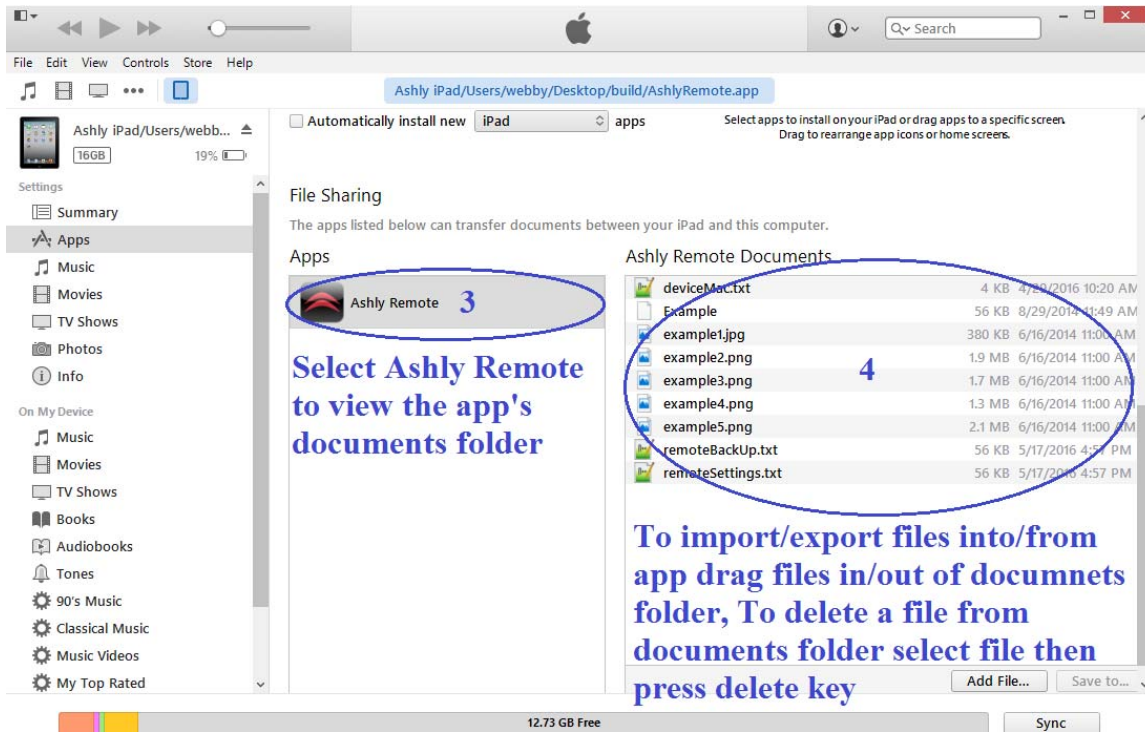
Search

File Edit View Controls Store Help

Ashly iPad/Users/webby/Desktop/build/AshlyRemote.app

Ashly iPad/Users/webb...
16GB 19%

Settings
Summary
Apps
Music
Movies
TV Shows
Photos
Info

On My Device
Music
Movies
TV Shows
Books
Audiobooks
Tones
90's Music
Classical Music
Music Videos
My Top Rated

Automatically install new iPad apps

Select apps to install on your iPad or drag apps to a specific screen.
Drag to rearrange app icons or home screens.

File Sharing

The apps listed below can transfer documents between your iPad and this computer.

Apps

Ashly Remote 3

Select Ashly Remote to view the app's documents folder

Ashly Remote Documents

| | | |
|---|---|---|
| deviceMac.txt | 4 KB | 4/29/2016 10:20 AM |
| Example | 56 KB | 8/29/2014 11:49 AM |
| example1.jpg | 380 KB | 6/16/2014 11:00 AM |
| example2.png | 1.9 MB | 6/16/2014 11:00 AM |
| example3.png | 1.7 MB | 6/16/2014 11:00 AM |
| example4.png | 1.3 MB | 6/16/2014 11:00 AM |
| example5.png | 2.1 MB | 6/16/2014 11:00 AM |
| remoteBackUp.txt | 56 KB | 5/17/2016 4:57 PM |
| remoteSettings.txt | 56 KB | 5/17/2016 4:57 PM |

4

To import/export files into/from app drag files in/out of documnets folder, To delete a file from documents folder select file then press delete key

Add File... Save to...

12.73 GB Free

Sync